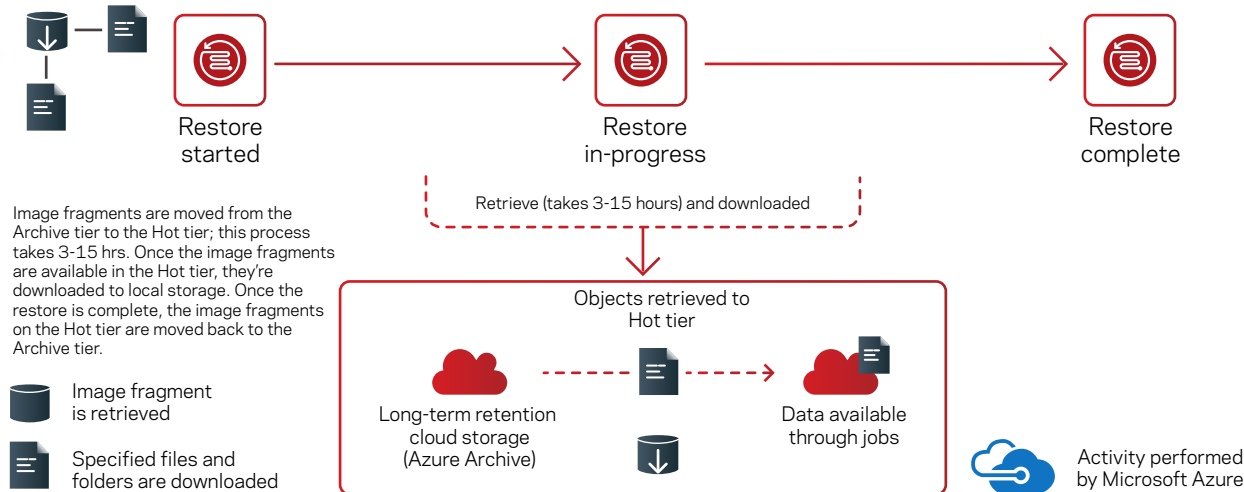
Restore started

Restore in-progress

Restore complete

Retrieve (takes 3-15 hours) and downloaded

Image fragments are moved from the Archive tier to the Hot tier; this process takes 3-15 hrs. Once the image fragments are available in the Hot tier, they're downloaded to local storage. Once the restore is complete, the image fragments on the Hot tier are moved back to the Archive tier.

Objects retrieved to Hot tier

Long-term retention cloud storage (Azure Archive)

Data available through jobs

Image fragment is retrieved

Specified files and folders are downloaded

Activity performed by Microsoft Azure